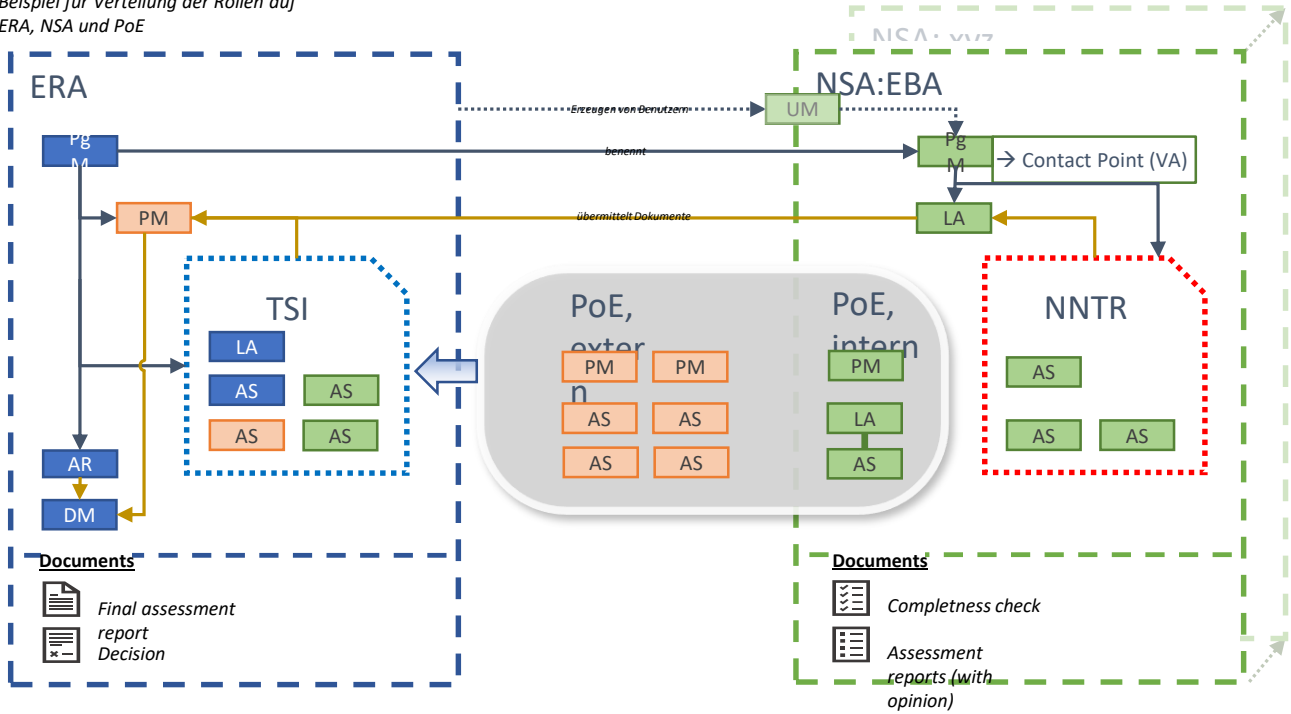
Beispiel für Verteilung der Rollen auf ERA, NSA und PoE

NSA: xyz

ERA

NSA:EBA

Erzeugen von Benutzern

UM

Pg M

benennt

Pg M

→ Contact Point (VA)

PM

übermittelt Dokumente

LA

TSI

LA

AS

AS

AS

AS

PoE, extern

PM

PM

AS

AS

AS

AS

PoE, intern

PM

LA

AS

NNTR

AS

AS

AS

AR

DM

Documents

Final assessment report

Decision

Documents

Completness check

Assessment reports (with opinion)